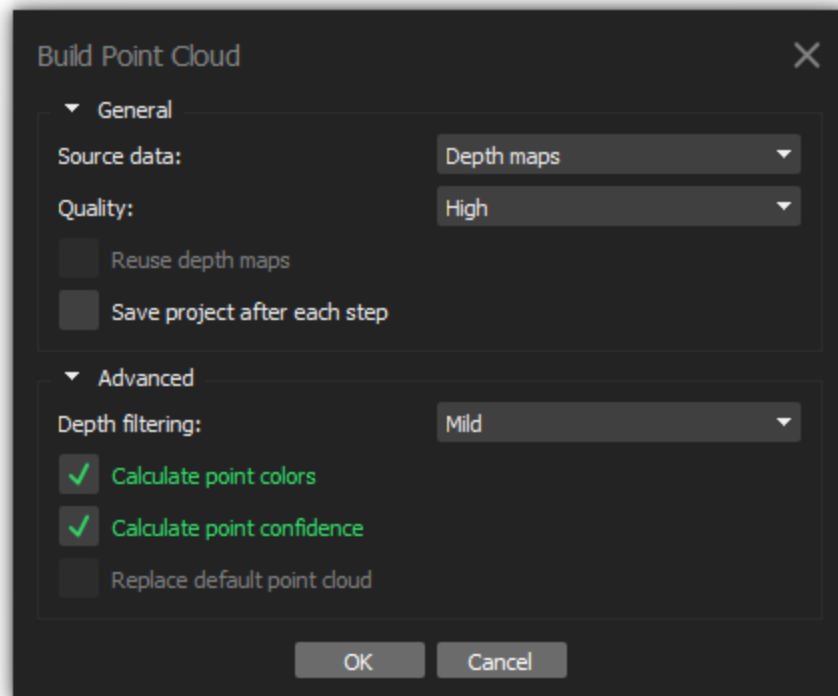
Build Point Cloud

General

Source data: Depth maps

Quality: High

Reuse depth maps

Save project after each step

Advanced

Depth filtering: Mild

Calculate point colors

Calculate point confidence

Replace default point cloud

OK Cancel